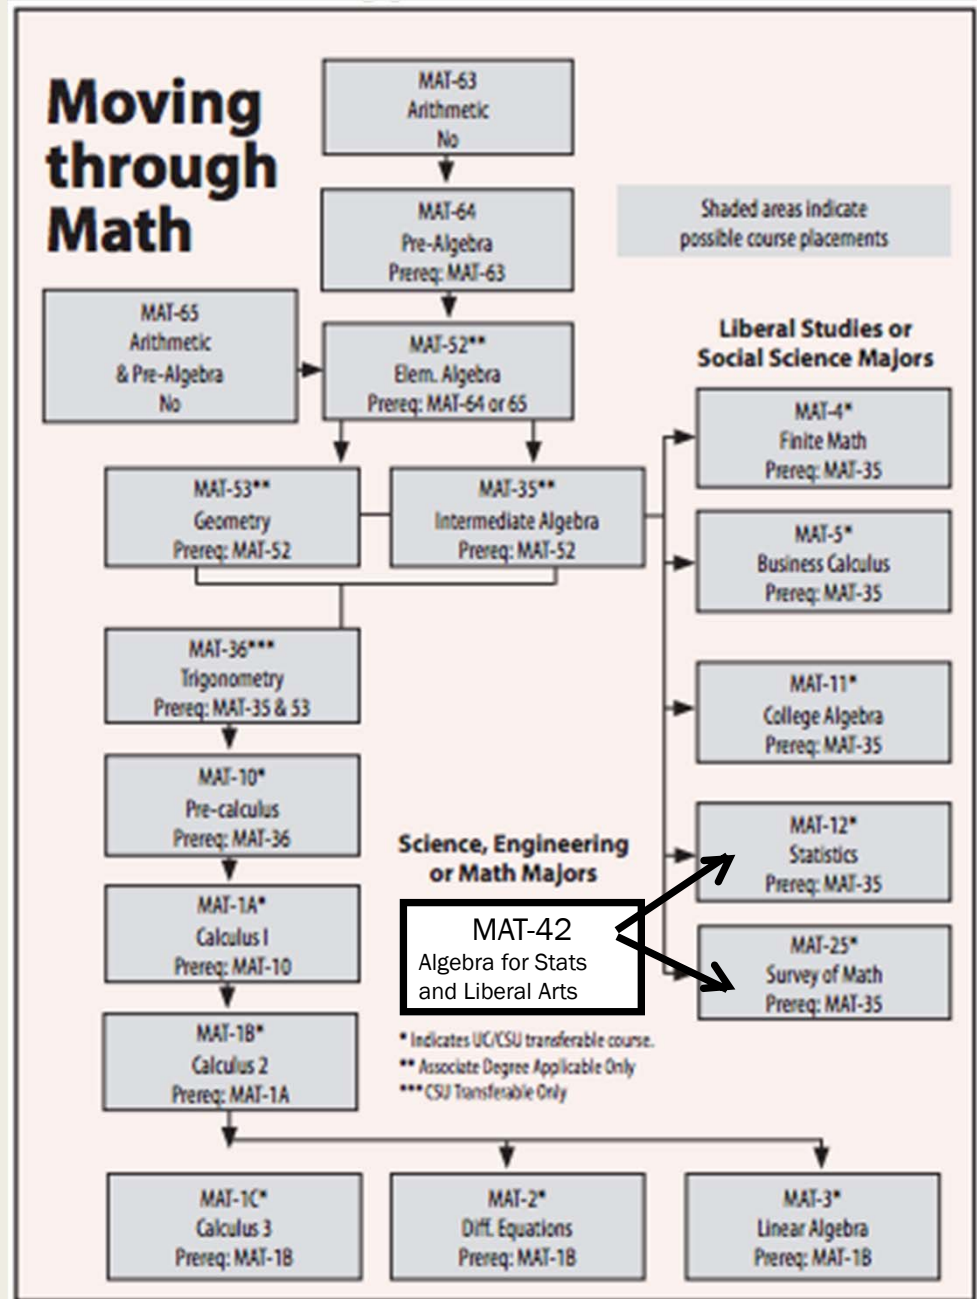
Moving through Math

MAT-63
Arithmetic
No

MAT-64
Pre-Algebra
Prereq: MAT-63

Shaded areas indicate possible course placements

MAT-65
Arithmetic
& Pre-Algebra
No

MAT-52**
Elem. Algebra
Prereq: MAT-64 or 65

Liberal Studies or Social Science Majors

MAT-4*
Finite Math
Prereq: MAT-35

MAT-53**
Geometry
Prereq: MAT-52

MAT-35**
Intermediate Algebra
Prereq: MAT-52

MAT-5*
Business Calculus
Prereq: MAT-35

MAT-36***
Trigonometry
Prereq: MAT-35 & 53

MAT-11*
College Algebra
Prereq: MAT-35

MAT-10*
Pre-calculus
Prereq: MAT-36

Science, Engineering or Math Majors

MAT-12*
Statistics
Prereq: MAT-35

MAT-1A*
Calculus I
Prereq: MAT-10

MAT-42
Algebra for Stats and Liberal Arts

MAT-25*
Survey of Math
Prereq: MAT-35

MAT-1B*
Calculus 2
Prereq: MAT-1A

* Indicates UC/CSU transferable course.
** Associate Degree Applicable Only
*** CSU Transferable Only

MAT-1C*
Calculus 3
Prereq: MAT-1B

MAT-2*
Diff. Equations
Prereq: MAT-1B

MAT-3*
Linear Algebra
Prereq: MAT-1B